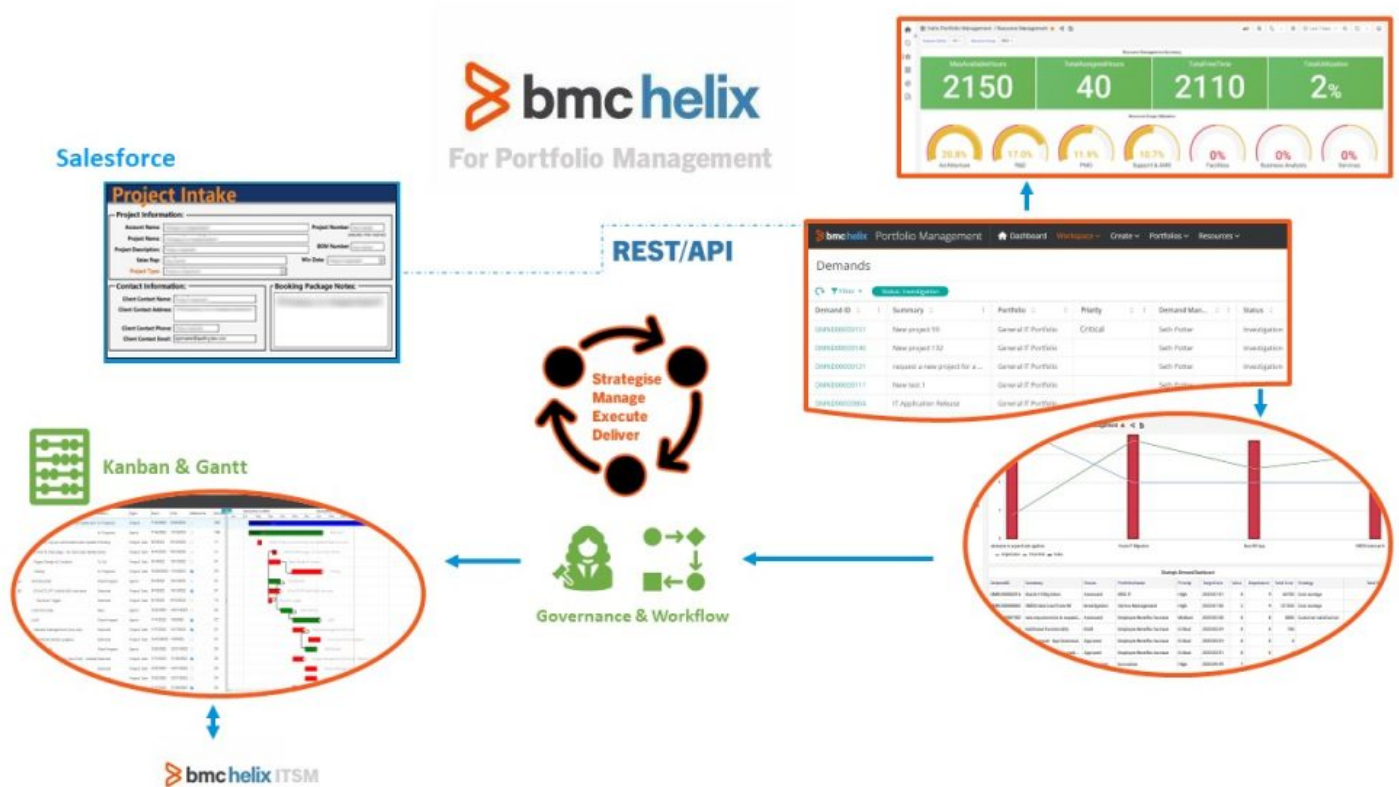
bmc helix
For Portfolio Management

Salesforce

Project Intake
Project Information:
Account Name:
Project Name:
Project Description:
Sales Rep:
Project Type:
Project Number:
BOM Number:
Win Date:
Contact Information:
Client Contact Name:
Client Contact Address:
Client Contact Phone:
Client Contact Email:
Booking Package Notes:

REST/API

2150
40
2110
2%
20.8%
17.0%
11.9%
10.7%
0%
0%
0%

bmc helix Portfolio Management Dashboard Workspace Create Portfolios Resources
Demands
Filters Status: Investigation

| Demand ID | Summary | Portfolio | Priority | Demand Man... | Status |
|---|---|---|---|---|---|
| DMND000000151 | New project 99 | General IT Portfolio | Critical | Seth Potter | Investigation |
| DMND000000140 | New project 132 | General IT Portfolio | | Seth Potter | Investigation |
| DMND000000121 | request a new project for a ... | General IT Portfolio | | Seth Potter | Investigation |
| DMND000000111 | New test 1 | General IT Portfolio | | Seth Potter | |
| DMND000000804 | IT Application Release | General IT Portfolio | | | |

Strategise
Manage
Execute
Deliver

Kanban & Gantt

Governance & Workflow

bmc helix ITSM